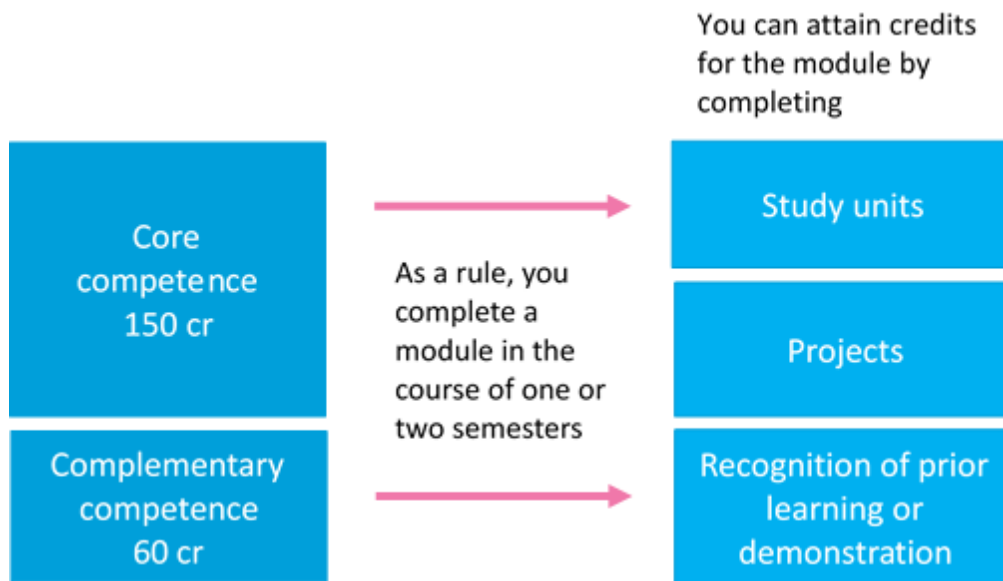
You can attain credits for the module by completing

Core competence 150 cr

Complementary competence 60 cr

As a rule, you complete a module in the course of one or two semesters

Study units

Projects

Recognition of prior learning or demonstration